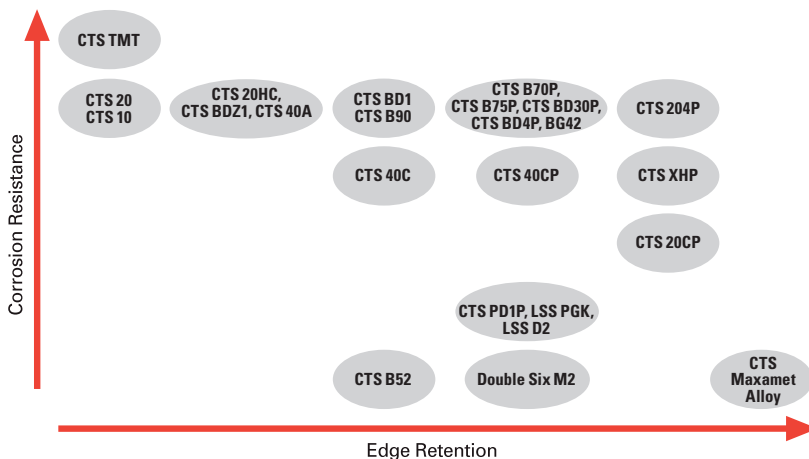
Corrosion Resistance

CTS TMT

CTS 20
CTS 10

CTS 20HC, CTS BDZ1, CTS 40A

CTS BD1
CTS B90

CTS B70P, CTS B75P, CTS BD30P, CTS BD4P, BG42

CTS 204P

CTS 40C

CTS 40CP

CTS XHP

CTS 20CP

CTS PD1P, LSS PGK, LSS D2

CTS B52

Double Six M2

CTS Maxamet Alloy

Edge Retention